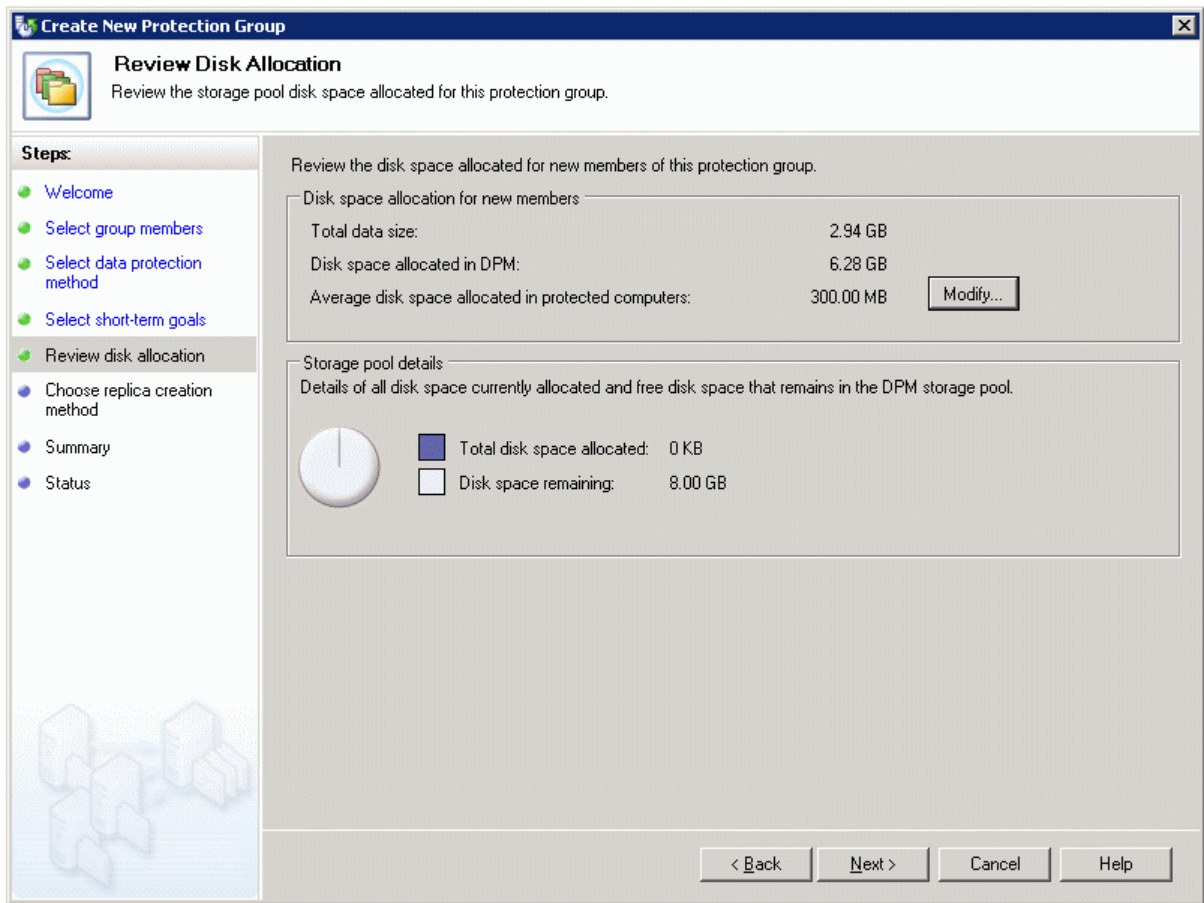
Create New Protection Group

Review Disk Allocation
Review the storage pool disk space allocated for this protection group.

Steps:
Welcome
Select group members
Select data protection method
Select short-term goals
Review disk allocation
Choose replica creation method
Summary
Status

Review the disk space allocated for new members of this protection group.

Disk space allocation for new members
Total data size: 2.94 GB
Disk space allocated in DPM: 6.28 GB
Average disk space allocated in protected computers: 300.00 MB
Modify...

Storage pool details
Details of all disk space currently allocated and free disk space that remains in the DPM storage pool.
Total disk space allocated: 0 KB
Disk space remaining: 8.00 GB

< Back
Next >
Cancel
Help